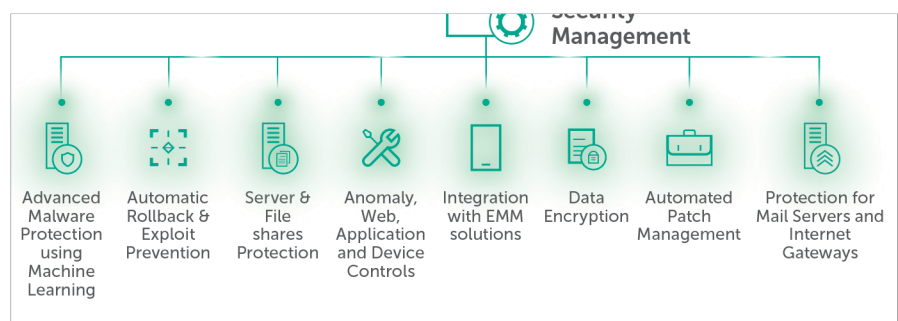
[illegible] Management

Advanced Malware Protection using Machine Learning

Automatic Rollback & Exploit Prevention

Server & File shares Protection

Anomaly, Web, Application and Device Controls

Integration with EMM solutions

Data Encryption

Automated Patch Management

Protection for Mail Servers and Internet Gateways